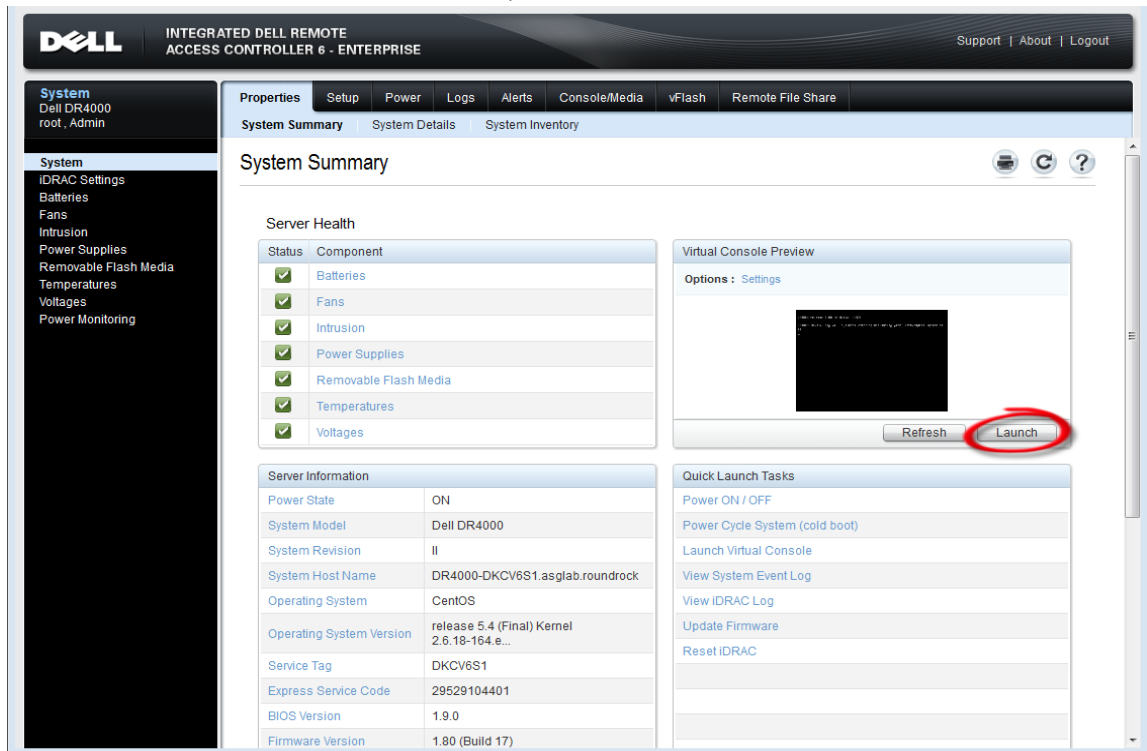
DELL INTEGRATED DELL REMOTE ACCESS CONTROLLER 6 - ENTERPRISE

Support | About | Logout

System
Dell DR4000
root , Admin

System
iDRAC Settings
Batteries
Fans
Intrusion
Power Supplies
Removable Flash Media
Temperatures
Voltages
Power Monitoring

Properties | Setup | Power | Logs | Alerts | Console/Media | vFlash | Remote File Share

System Summary | System Details | System Inventory

System Summary

Server Health

| Status | Component |
|---|---|
| | Batteries |
| | Fans |
| | Intrusion |
| | Power Supplies |
| | Removable Flash Media |
| | Temperatures |
| | Voltages |

Virtual Console Preview

Options : Settings

Refresh Launch

| Server Information | |
|---|---|
| Power State | ON |
| System Model | Dell DR4000 |
| System Revision | II |
| System Host Name | DR4000-DKCV6S1.asglab.roundrock |
| Operating System | CentOS |
| Operating System Version | release 5.4 (Final) Kernel 2.6.18-164.e... |
| Service Tag | DKCV6S1 |
| Express Service Code | 29529104401 |
| BIOS Version | 1.9.0 |
| Firmware Version | 1.80 (Build 17) |

Quick Launch Tasks
Power ON / OFF
Power Cycle System (cold boot)
Launch Virtual Console
View System Event Log
View iDRAC Log
Update Firmware
Reset iDRAC